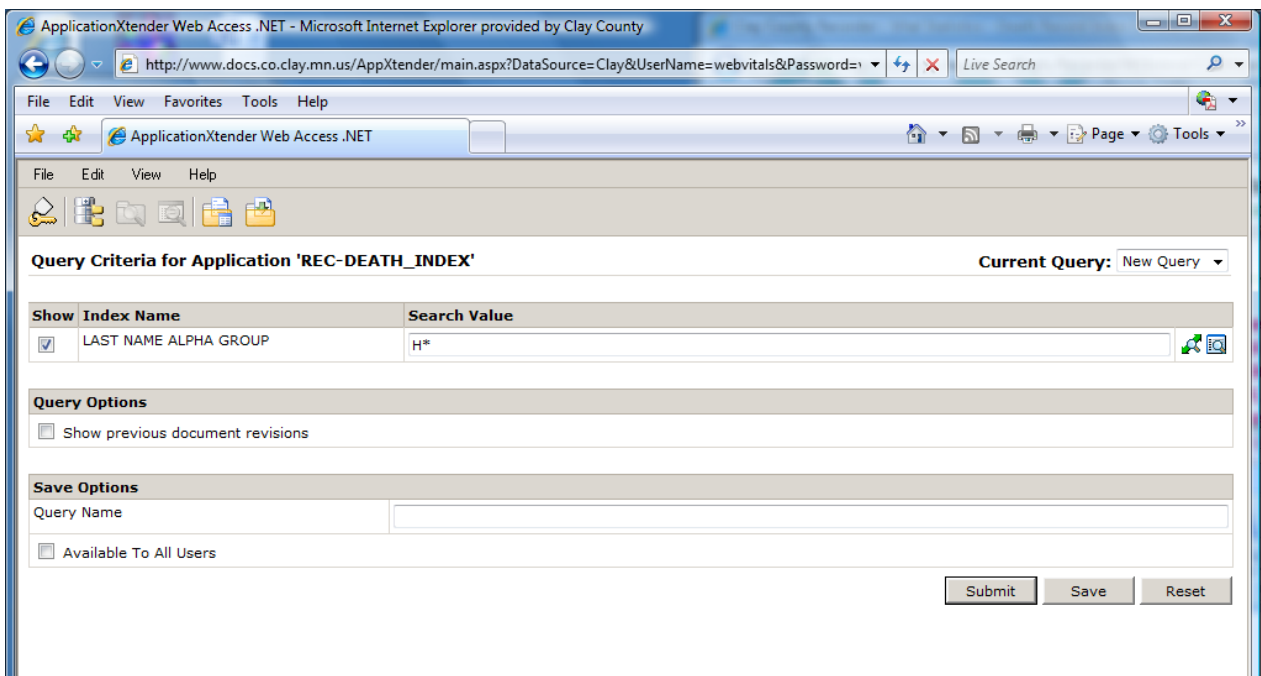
ApplicationXtender Web Access .NET - Microsoft Internet Explorer provided by Clay County

http://www.docs.co.clay.mn.us/AppXtender/main.aspx?DataSource=Clay&UserName=webvitals&Password=

Live Search

File Edit View Favorites Tools Help

ApplicationXtender Web Access .NET

Page ▾ Tools ▾

File Edit View Help

Query Criteria for Application 'REC-DEATH_INDEX'

Current Query: New Query

| Show | Index Name | Search Value |
|---|---|---|
| ☑ | LAST NAME ALPHA GROUP | H* |

Query Options

Show previous document revisions

Save Options

Query Name

Available To All Users

Submit Save Reset